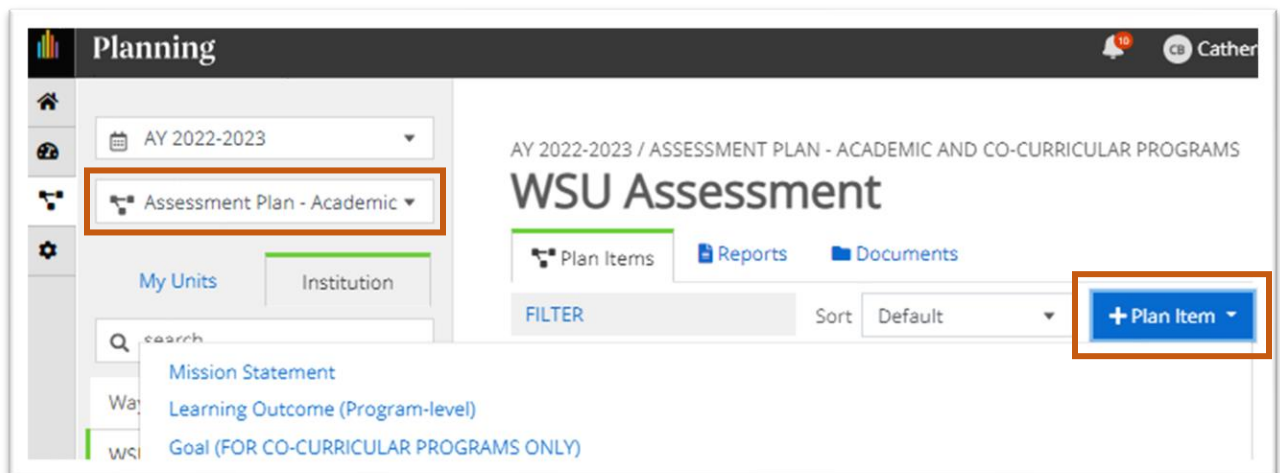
Planning

10

CB Cather

AY 2022-2023

Assessment Plan - Academic

My Units

Institution

search

Way

WSI

AY 2022-2023 / ASSESSMENT PLAN - ACADEMIC AND CO-CURRICULAR PROGRAMS

WSU Assessment

Plan Items

Reports

Documents

FILTER

Sort

Default

+ Plan Item

Mission Statement

Learning Outcome (Program-level)

Goal (FOR CO-CURRICULAR PROGRAMS ONLY)